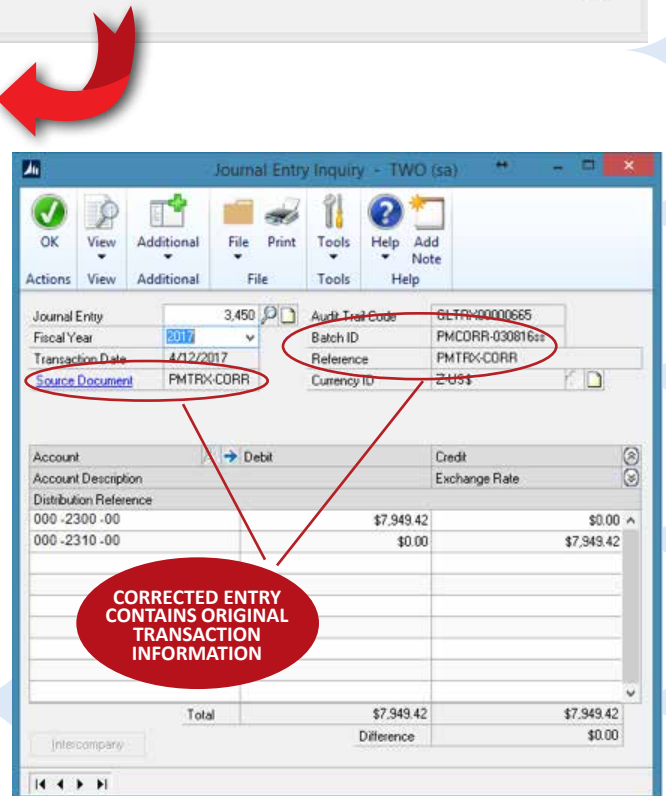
Journal Entry Inquiry - TWO (sa)

OK
View
Additional
File
Print
Tools
Help
Add Note
Actions
View
Additional
File
Tools
Help

Journal Entry 3,450
Fiscal Year 2017
Transaction Date 4/12/2017
Source Document PMTRX-CORR
Audit Trail Code GLTRX00000665
Batch ID PMCORR-030816ss
Reference PMTRX-CORR
Currency ID Z-US$

| Account | Debit | Credit |
|---|---|---|
| Account Description | | Exchange Rate |
| Distribution Reference | | |
| 000 -2300 -00 | $7,949.42 | $0.00 |
| 000 -2310 -00 | $0.00 | $7,949.42 |

Total $7,949.42 $7,949.42
Difference $0.00

Intercompany

CORRECTED ENTRY CONTAINS ORIGINAL TRANSACTION INFORMATION